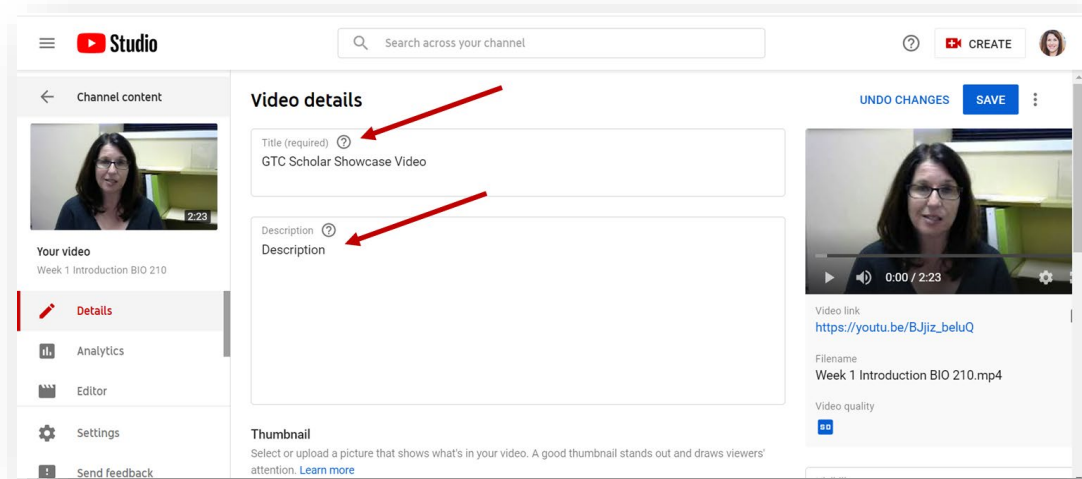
Studio

Search across your channel

CREATE

Channel content

2:23

Your video
Week 1 Introduction BIO 210

Details

Analytics

Editor

Settings

Send feedback

Video details

UNDO CHANGES

SAVE

Title (required)
GTC Scholar Showcase Video

Description
Description

Thumbnail
Select or upload a picture that shows what's in your video. A good thumbnail stands out and draws viewers' attention. Learn more

0:00 / 2:23

Video link
https://youtu.be/BJjiz_beluQ

Filename
Week 1 Introduction BIO 210.mp4

Video quality
SD